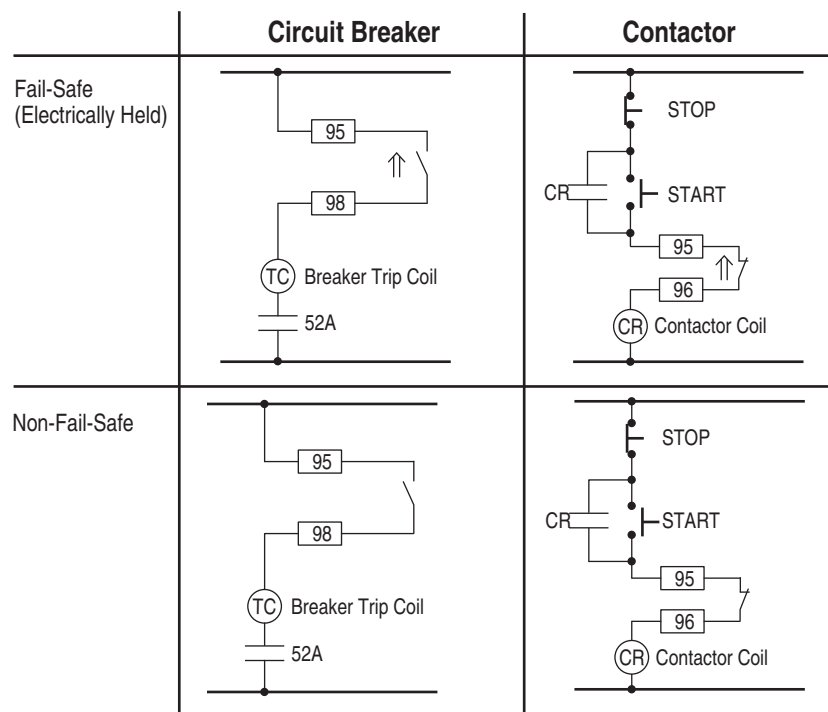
| | Circuit Breaker | Contactor |
|---|---|---|
| Fail-Safe (Electrically Held) | 95<br>98<br>TC Breaker Trip Coil<br>52A | STOP<br>CR<br>START<br>95<br>96<br>CR Contactor Coil |
| Non-Fail-Safe | 95<br>98<br>TC Breaker Trip Coil<br>52A | STOP<br>CR<br>START<br>95<br>96<br>CR Contactor Coil |